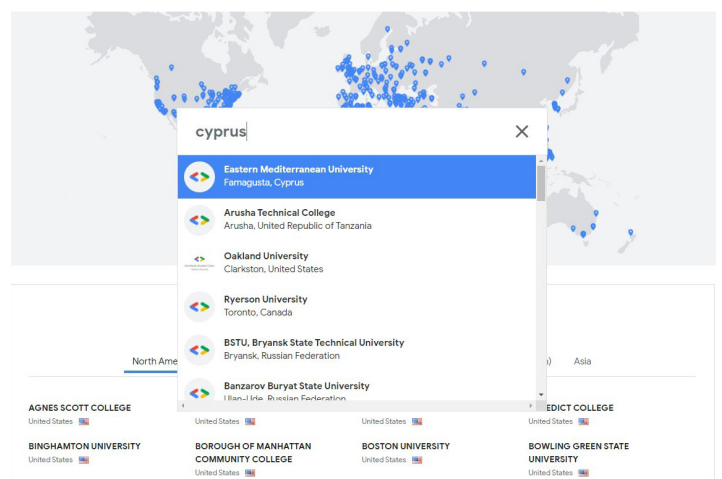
cyprus

Eastern Mediterranean University
Famagusta, Cyprus

Arusha Technical College
Arusha, United Republic of Tanzania

Oakland University
Clarkston, United States

Ryerson University
Toronto, Canada

BSTU, Bryansk State Technical University
Bryansk, Russian Federation

Banzarov Buryat State University
Ulan-Ude, Russian Federation

North Ame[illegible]

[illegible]a) Asia

AGNES SCOTT COLLEGE
United States

United States

United States

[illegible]EDICT COLLEGE
United States

BINGHAMTON UNIVERSITY
United States

BOROUGH OF MANHATTAN COMMUNITY COLLEGE
United States

BOSTON UNIVERSITY
United States

BOWLING GREEN STATE UNIVERSITY
United States